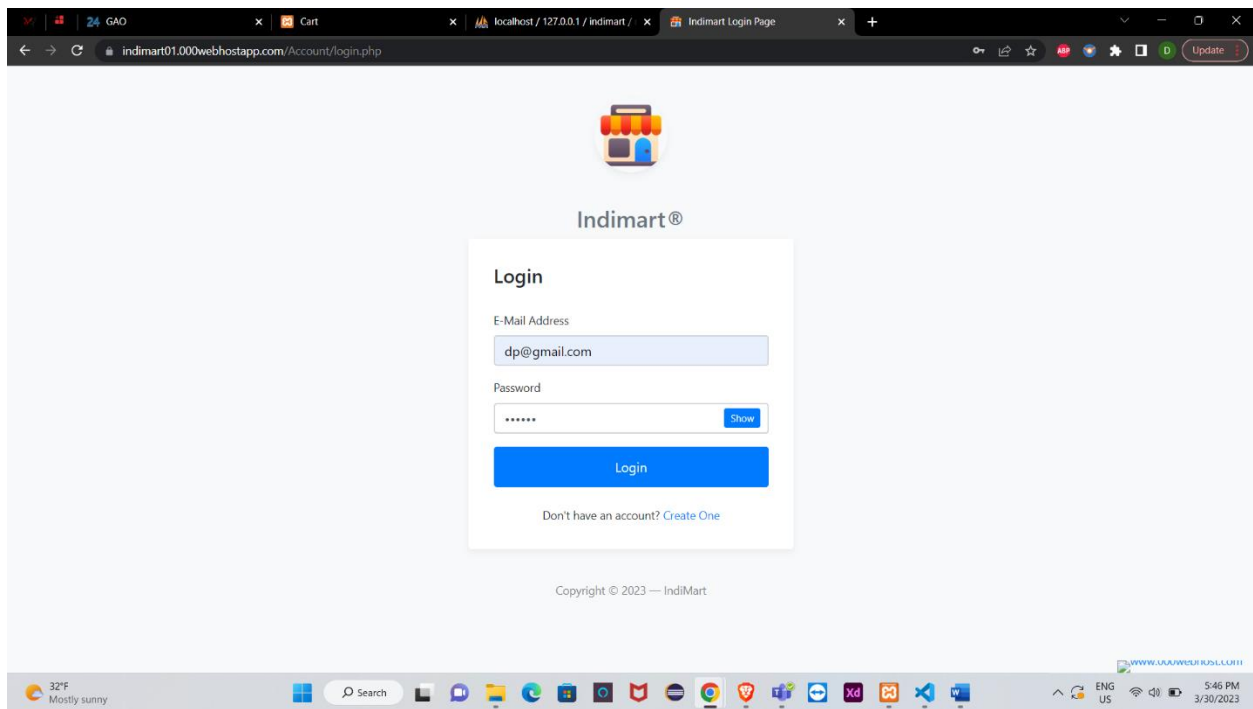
24 GAO
Cart
localhost / 127.0.0.1 / indimart /
Indimart Login Page
indimart01.000webhostapp.com/Account/login.php
Update

Indimart®

Login

E-Mail Address
dp@gmail.com

Password
••••••
Show

Login

Don't have an account? Create One

Copyright © 2023 — IndiMart

www.000webhost.com

32°F
Mostly sunny
Search
ENG
US
5:46 PM
3/30/2023